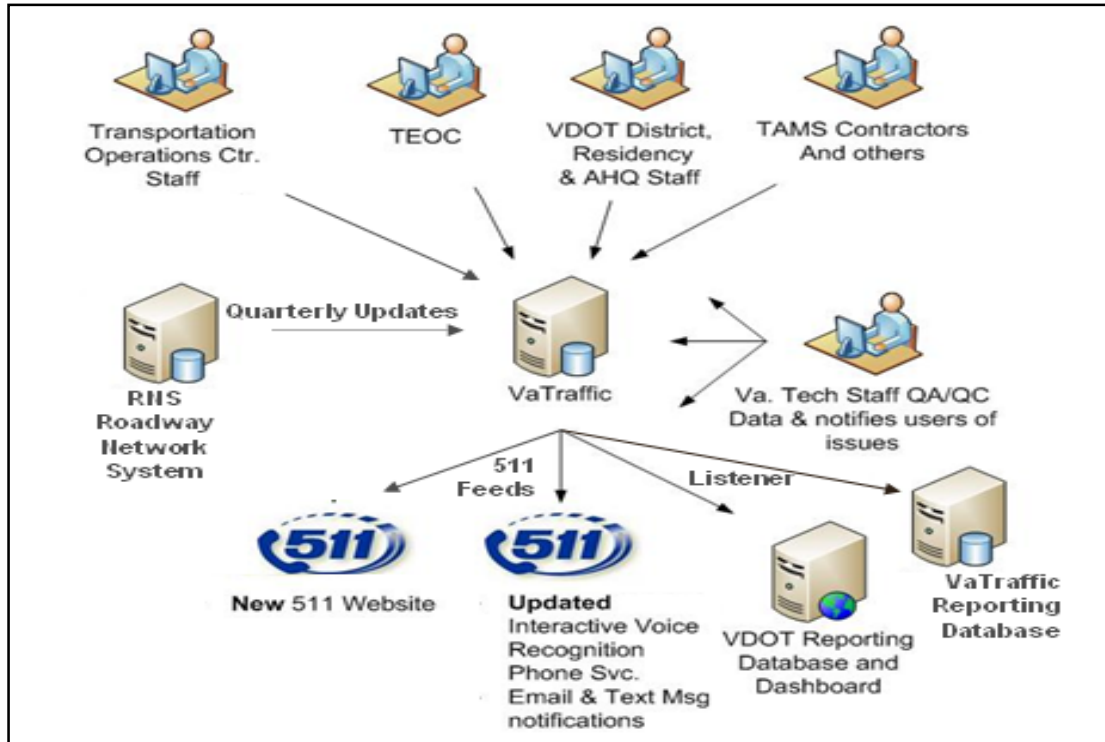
Transportation Operations Ctr. Staff

TEOC

VDOT District, Residency & AHQ Staff

TAMS Contractors And others

Quarterly Updates

RNS Roadway Network System

VaTraffic

Va. Tech Staff QA/QC Data & notifies users of issues

511 Feeds

Listener

511

New 511 Website

511

Updated Interactive Voice Recognition Phone Svc. Email & Text Msg notifications

VDOT Reporting Database and Dashboard

VaTraffic Reporting Database